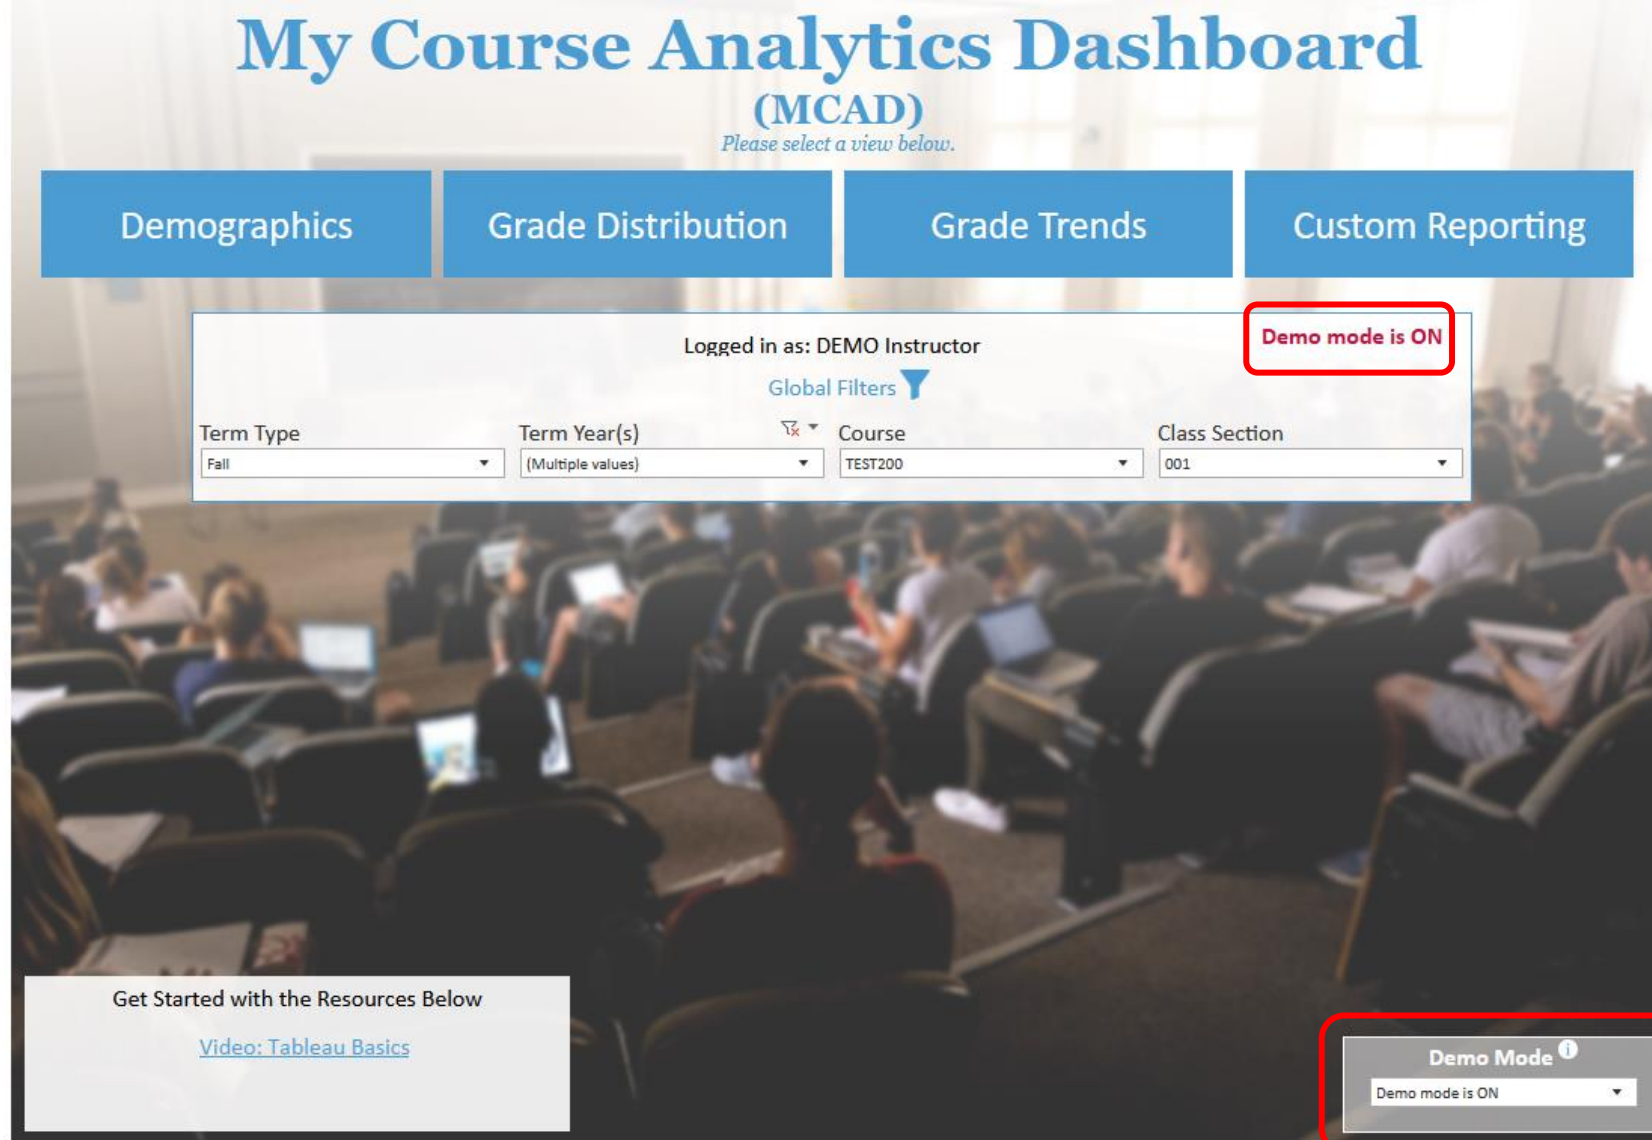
My Course Analytics Dashboard
(MCAD)
Please select a view below.

Demographics

Grade Distribution

Grade Trends

Custom Reporting

Logged in as: DEMO Instructor

Demo mode is ON

Global Filters

Term Type
Fall

Term Year(s)
(Multiple values)

Course
TEST200

Class Section
001

Get Started with the Resources Below

Video: Tableau Basics

Demo Mode
Demo mode is ON